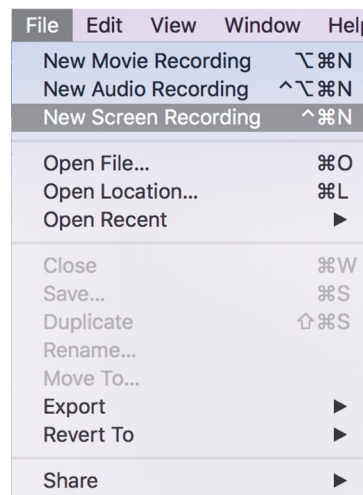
File Edit View Window Help

New Movie Recording ⌥⌘N
New Audio Recording ^⌥⌘N
New Screen Recording ^⌘N

Open File... ⌘O
Open Location... ⌘L
Open Recent ▶

Close ⌘W
Save... ⌘S
Duplicate ⇧⌘S
Rename...
Move To...
Export ▶
Revert To ▶

Share ▶